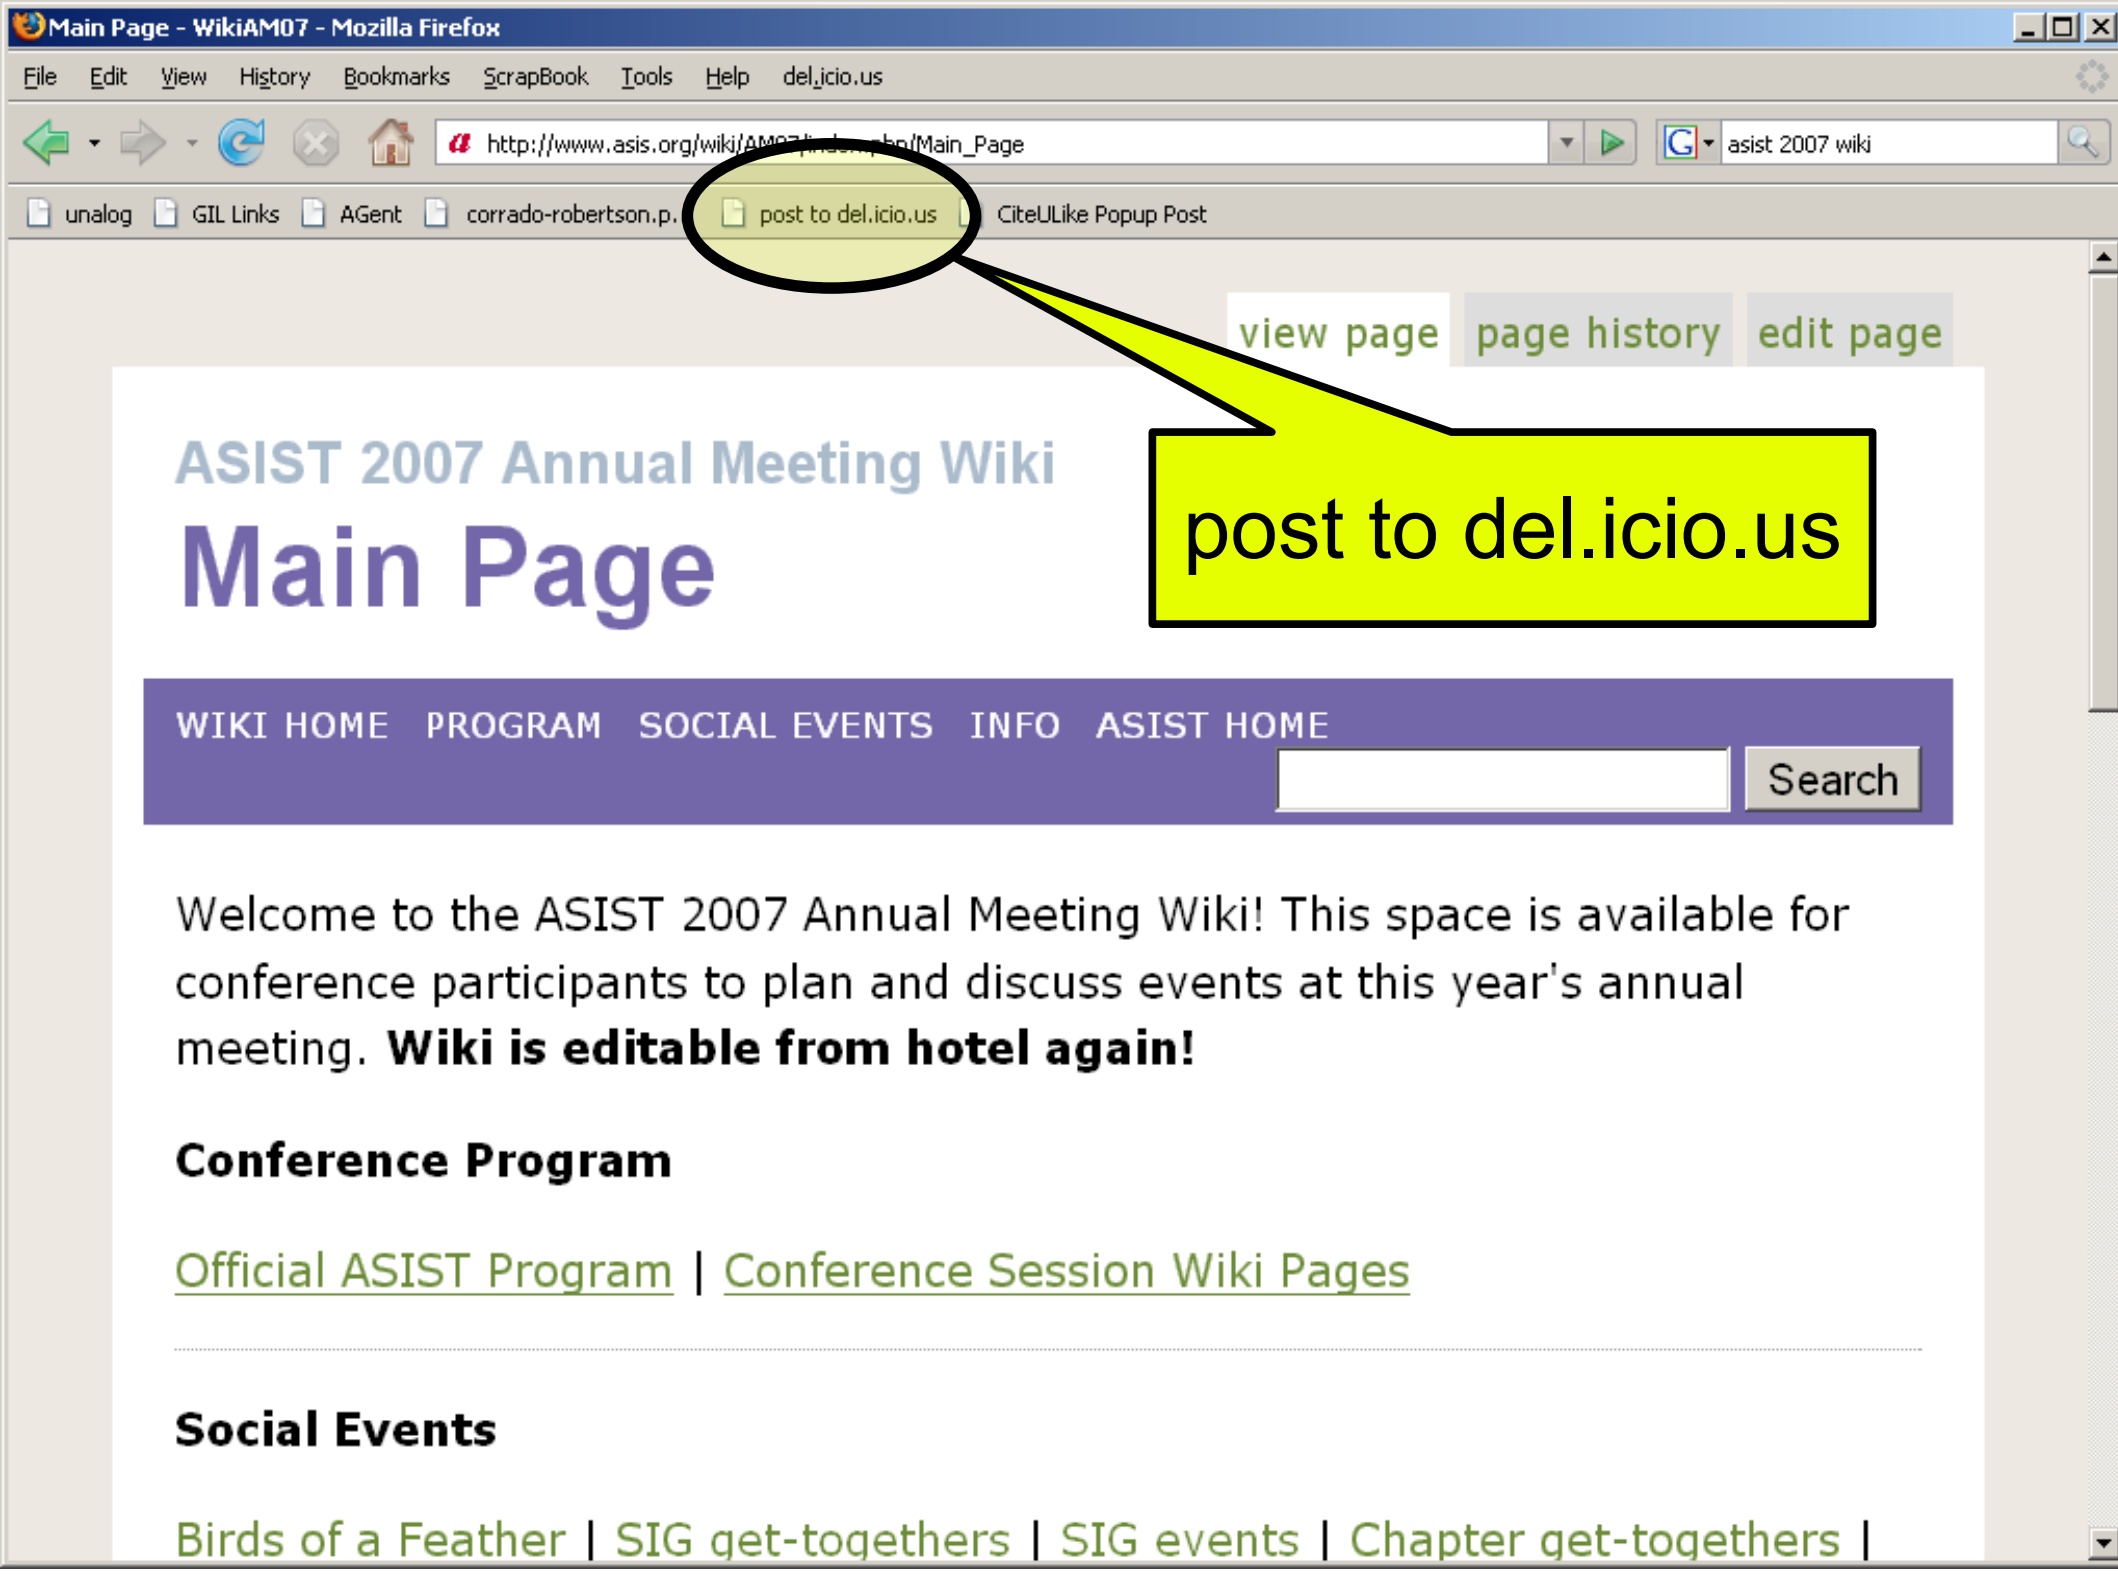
Main Page - WikiAM07 - Mozilla Firefox

File Edit View History Bookmarks ScrapBook Tools Help del.icio.us

http://www.asis.org/wiki/AM07/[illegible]/Main_Page

asist 2007 wiki

unalog GIL Links AGent corrado-robertson.p. post to del.icio.us CiteULike Popup Post

view page page history edit page

ASIST 2007 Annual Meeting Wiki

Main Page

post to del.icio.us

WIKI HOME PROGRAM SOCIAL EVENTS INFO ASIST HOME

Search

Welcome to the ASIST 2007 Annual Meeting Wiki! This space is available for conference participants to plan and discuss events at this year's annual meeting. **Wiki is editable from hotel again!**

**Conference Program**

Official ASIST Program | Conference Session Wiki Pages

**Social Events**

Birds of a Feather | SIG get-togethers | SIG events | Chapter get-togethers |